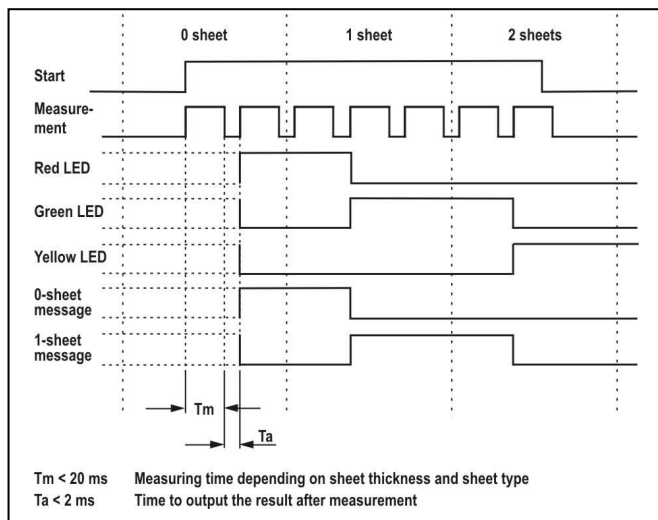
0 sheet
1 sheet
2 sheets

Start

Measurement

Red LED

Green LED

Yellow LED

0-sheet message

1-sheet message

Tm

Ta

Tm < 20 ms Measuring time depending on sheet thickness and sheet type
Ta < 2 ms Time to output the result after measurement